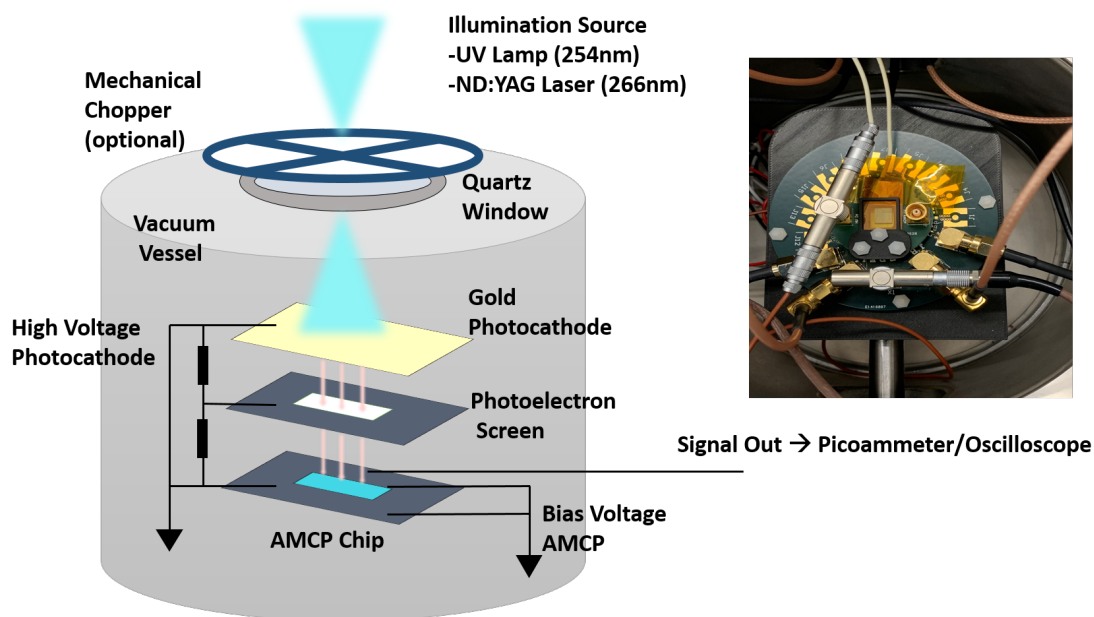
Illumination Source
-UV Lamp (254nm)
-ND:YAG Laser (266nm)

Mechanical Chopper (optional)

Quartz Window

Vacuum Vessel

Gold Photocathode

High Voltage Photocathode

Photoelectron Screen

Signal Out → Picoammeter/Oscilloscope

Bias Voltage AMCP

AMCP Chip